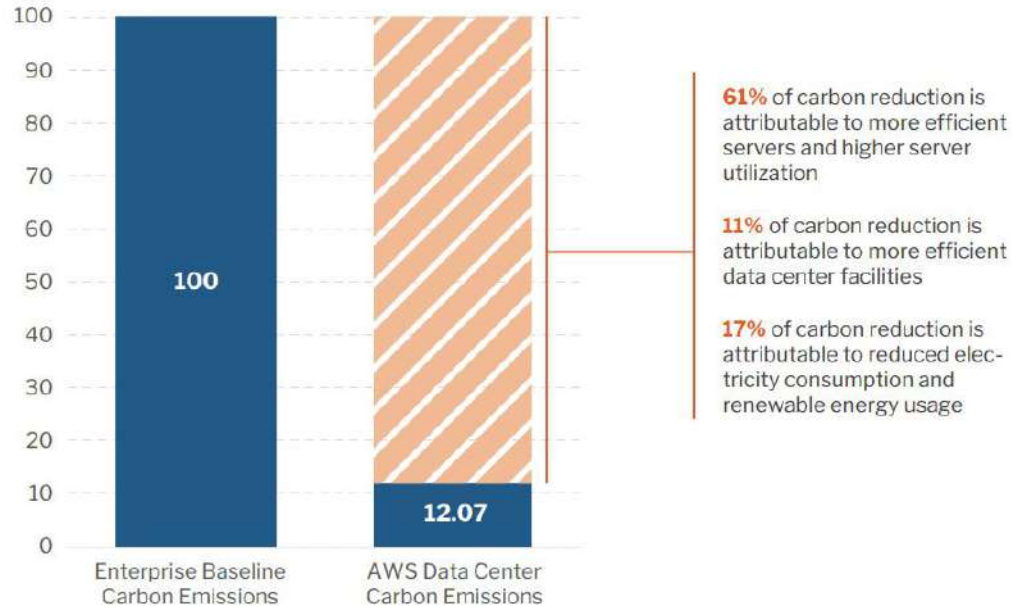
100
90
80
70
60
50
40
30
20
10
0

100

12.07

Enterprise Baseline Carbon Emissions

AWS Data Center Carbon Emissions

61% of carbon reduction is attributable to more efficient servers and higher server utilization

11% of carbon reduction is attributable to more efficient data center facilities

17% of carbon reduction is attributable to reduced electricity consumption and renewable energy usage